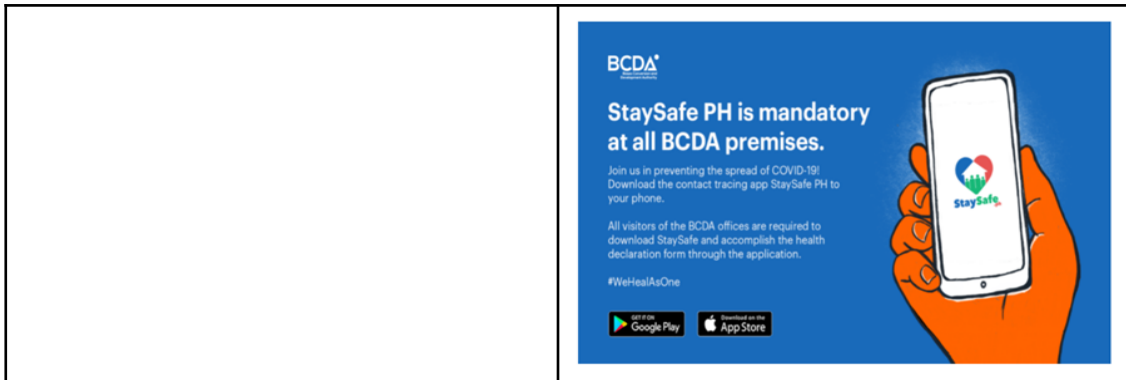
BCDA

StaySafe PH is mandatory at all BCDA premises.

Join us in preventing the spread of COVID-19! Download the contact tracing app StaySafe PH to your phone.

All visitors of the BCDA offices are required to download StaySafe and accomplish the health declaration form through the application.

#WeHealAsOne

GET IT ON Google Play

Download on the App Store

StaySafe